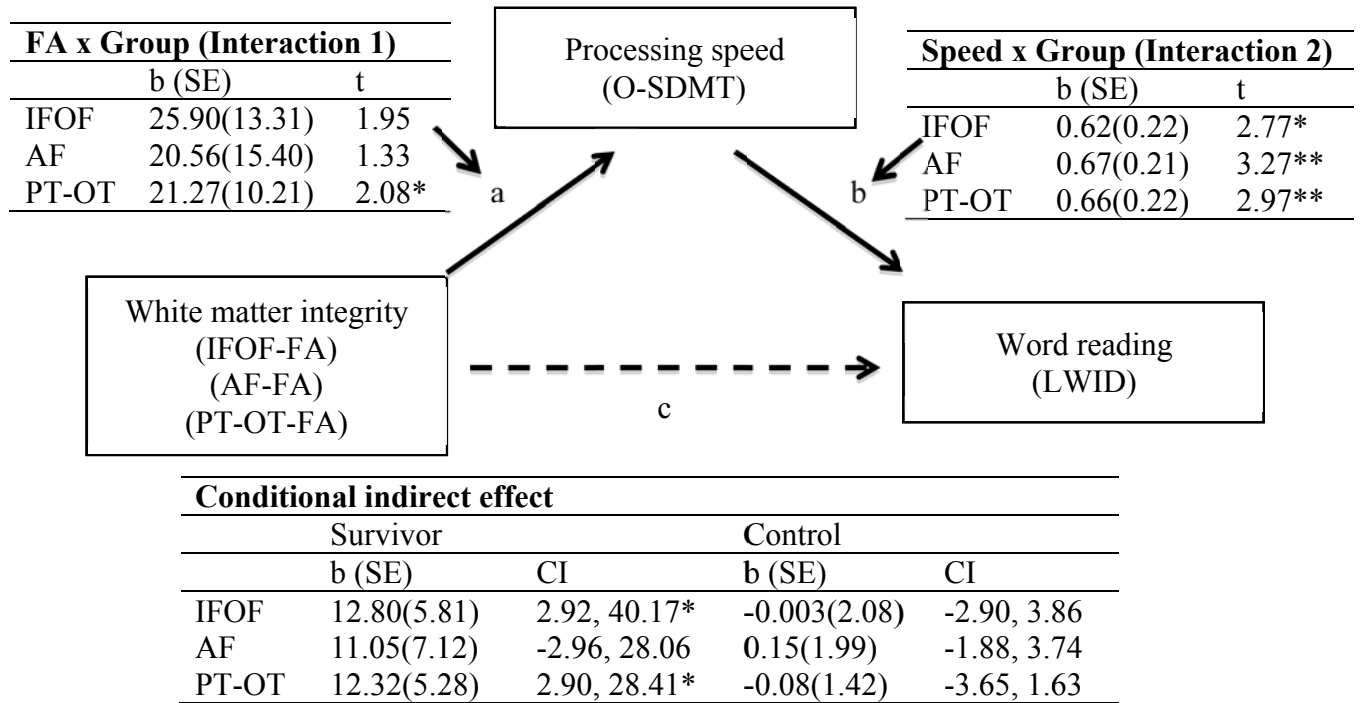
**FA x Group (Interaction 1)**

| | b (SE) | t |
|---|---|---|
| IFOF | 25.90(13.31) | 1.95 |
| AF | 20.56(15.40) | 1.33 |
| PT-OT | 21.27(10.21) | 2.08* |

Processing speed
(O-SDMT)

**Speed x Group (Interaction 2)**

| | b (SE) | t |
|---|---|---|
| IFOF | 0.62(0.22) | 2.77* |
| AF | 0.67(0.21) | 3.27** |
| PT-OT | 0.66(0.22) | 2.97** |

a

b

White matter integrity
(IFOF-FA)
(AF-FA)
(PT-OT-FA)

c

Word reading
(LWID)

**Conditional indirect effect**

| | Survivor | | Control | |
|---|---|---|---|---|
| | b (SE) | CI | b (SE) | CI |
| IFOF | 12.80(5.81) | 2.92, 40.17* | -0.003(2.08) | -2.90, 3.86 |
| AF | 11.05(7.12) | -2.96, 28.06 | 0.15(1.99) | -1.88, 3.74 |
| PT-OT | 12.32(5.28) | 2.90, 28.41* | -0.08(1.42) | -3.65, 1.63 |